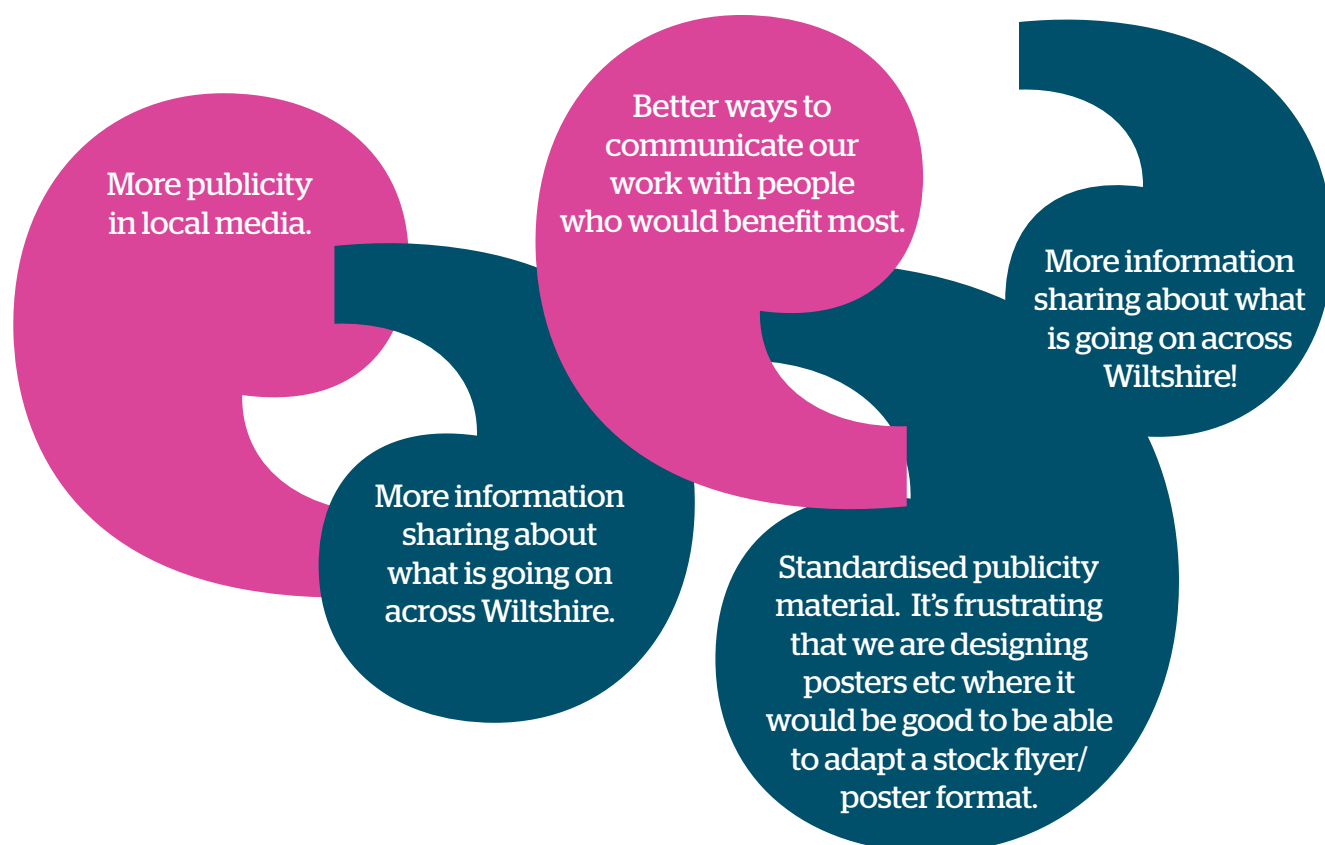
More publicity in local media.

More information sharing about what is going on across Wiltshire.

Better ways to communicate our work with people who would benefit most.

More information sharing about what is going on across Wiltshire!

Standardised publicity material. It's frustrating that we are designing posters etc where it would be good to be able to adapt a stock flyer/ poster format.